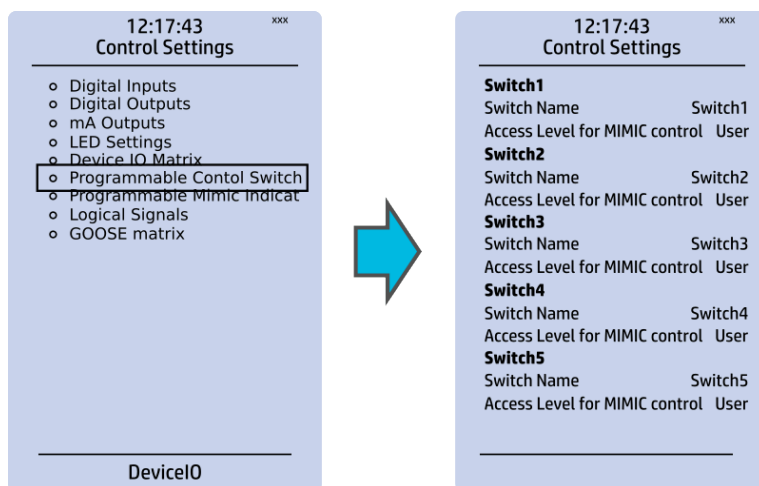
12:17:43
xxx
Control Settings

Digital Inputs
Digital Outputs
mA Outputs
LED Settings
Device IO Matrix
Programmable Contol Switch
Programmable Mimic Indicat
Logical Signals
GOOSE matrix

DeviceIO

12:17:43
xxx
Control Settings

Switch1
Switch Name Switch1
Access Level for MIMIC control User
Switch2
Switch Name Switch2
Access Level for MIMIC control User
Switch3
Switch Name Switch3
Access Level for MIMIC control User
Switch4
Switch Name Switch4
Access Level for MIMIC control User
Switch5
Switch Name Switch5
Access Level for MIMIC control User